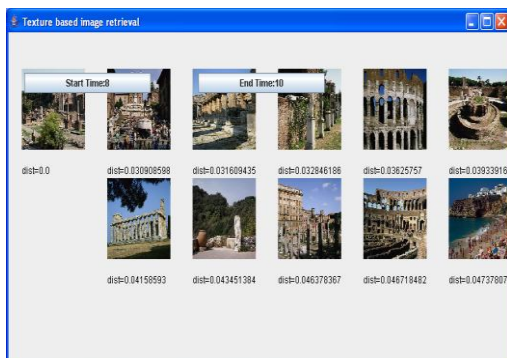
Texture based image retrieval

Start Time:8

End Time:10

dist=0.0

dist=0.030908598

dist=0.031609435

dist=0.032846186

dist=0.03625757

dist=0.03933916

dist=0.04158593

dist=0.043451384

dist=0.046378367

dist=0.046718482

dist=0.04737807